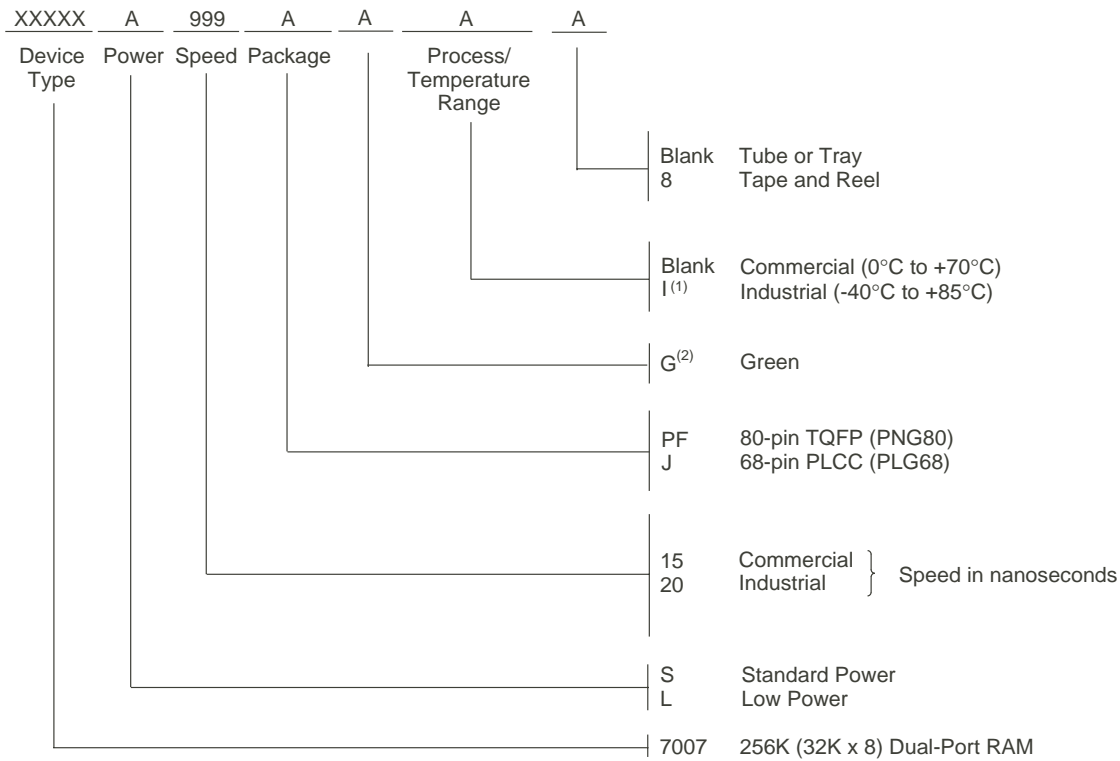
XXXXX A 999 A A A A

Device Type Power Speed Package Process/ Temperature Range

Blank Tube or Tray
8 Tape and Reel

Blank Commercial (0°C to +70°C)
I$^{(1)}$ Industrial (-40°C to +85°C)

G$^{(2)}$ Green

PF 80-pin TQFP (PNG80)
J 68-pin PLCC (PLG68)

15 Commercial
20 Industrial
Speed in nanoseconds

S Standard Power
L Low Power

7007 256K (32K x 8) Dual-Port RAM